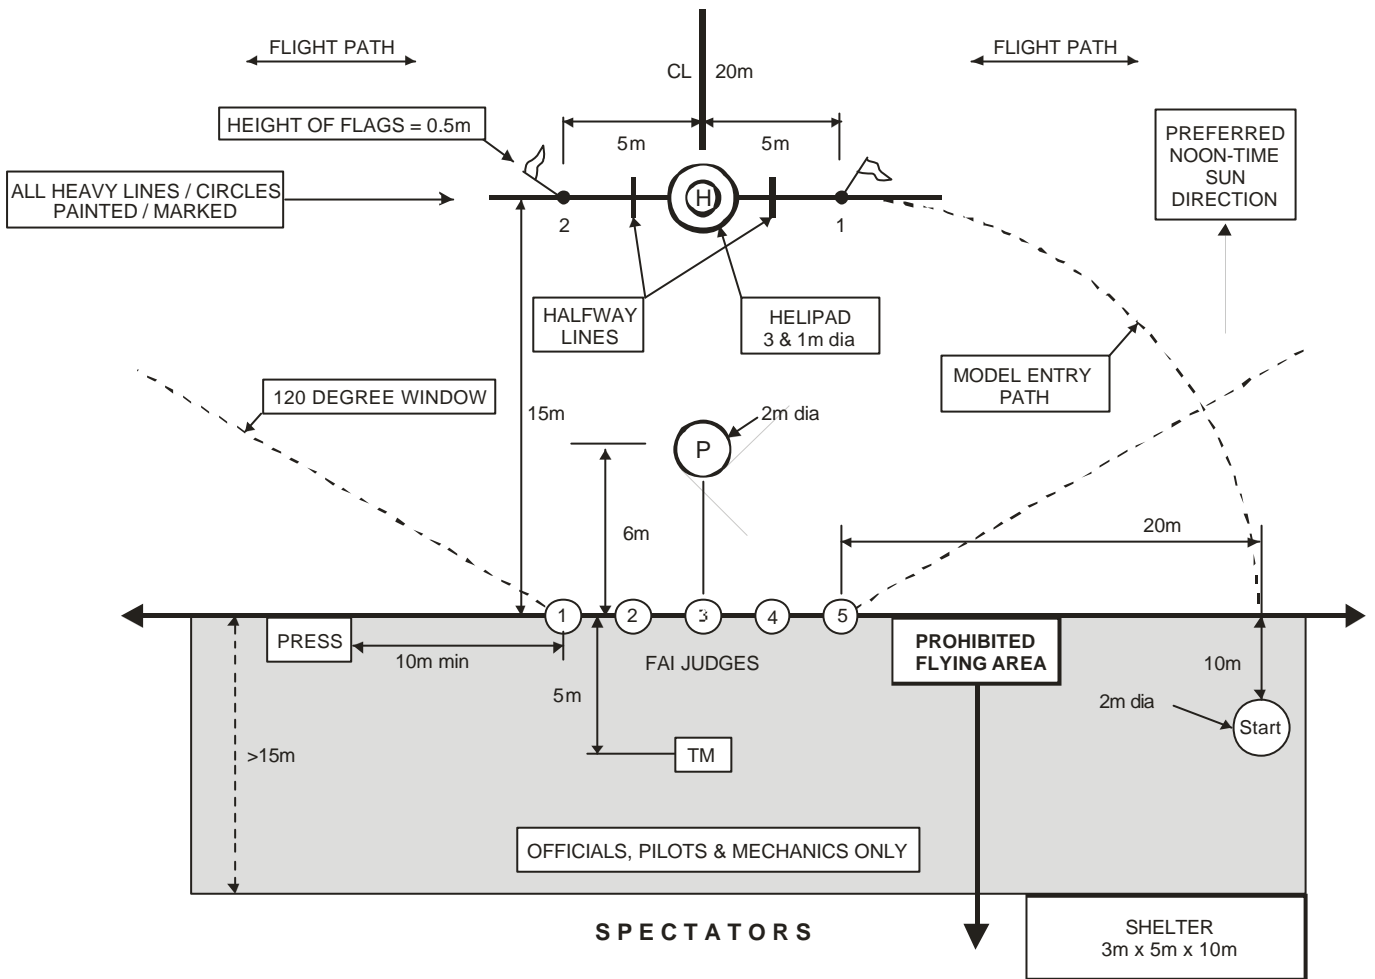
FLIGHT PATH

CL 20m

FLIGHT PATH

HEIGHT OF FLAGS = 0.5m

5m

5m

PREFERRED NOON-TIME SUN DIRECTION

ALL HEAVY LINES / CIRCLES PAINTED / MARKED

H

2

1

HALFWAY LINES

HELIPAD 3 & 1m dia

MODEL ENTRY PATH

120 DEGREE WINDOW

15m

2m dia

P

6m

20m

1 2 3 4 5

PRESS

10m min

FAI JUDGES

PROHIBITED FLYING AREA

10m

5m

2m dia

Start

>15m

TM

OFFICIALS, PILOTS & MECHANICS ONLY

SPECTATORS

SHELTER 3m x 5m x 10m